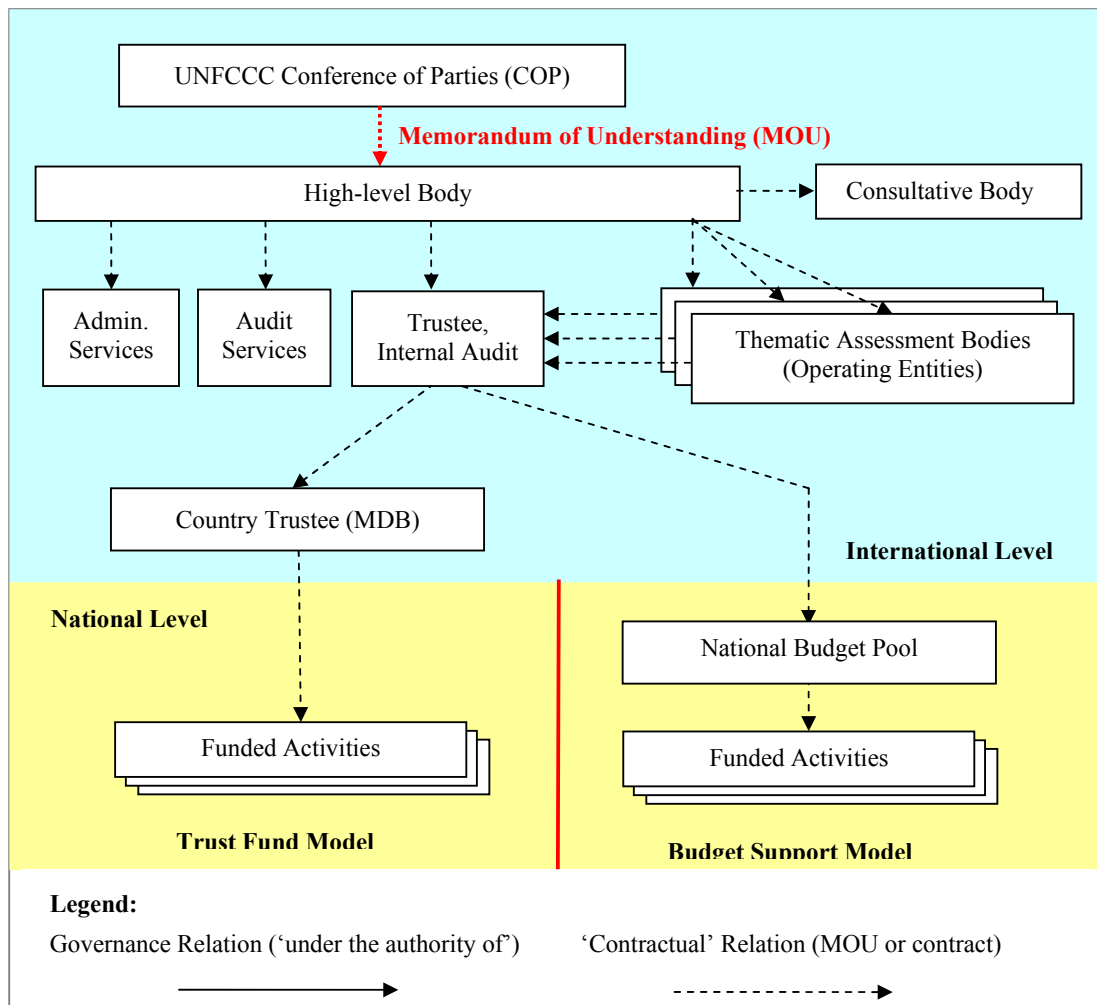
UNFCCC Conference of Parties (COP)

Memorandum of Understanding (MOU)

High-level Body

Consultative Body

Admin. Services

Audit Services

Trustee, Internal Audit

Thematic Assessment Bodies (Operating Entities)

Country Trustee (MDB)

International Level

National Level

National Budget Pool

Funded Activities

Funded Activities

Trust Fund Model

Budget Support Model

Legend:

Governance Relation (‘under the authority of’)

‘Contractual’ Relation (MOU or contract)